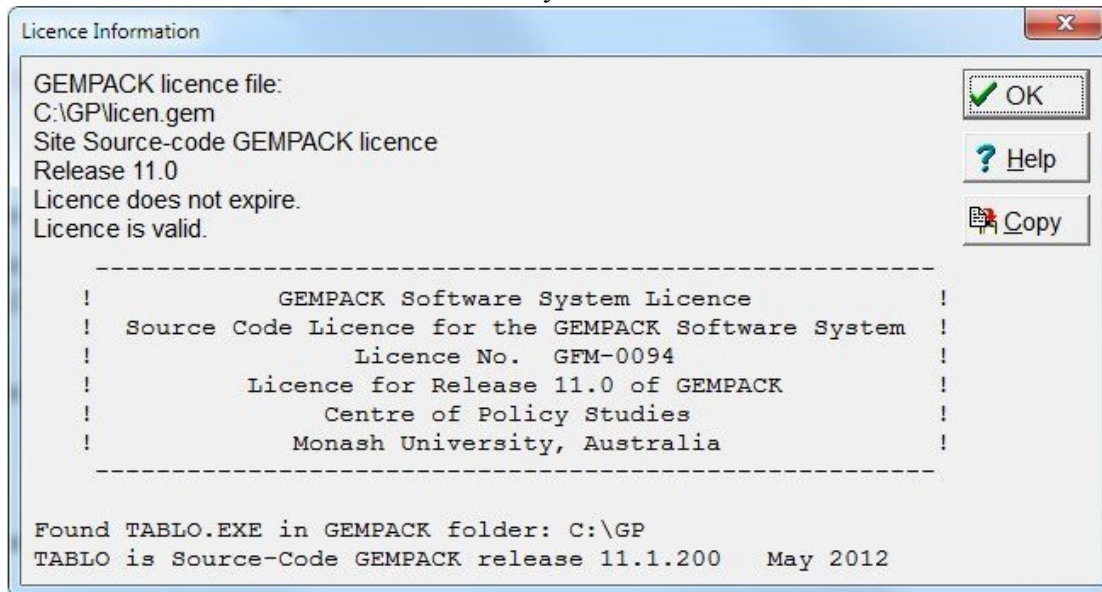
Licence Information

GEMPACK licence file:
C:\GP\licen.gem
Site Source-code GEMPACK licence
Release 11.0
Licence does not expire.
Licence is valid.

OK
Help
Copy

---------------------------------------------------------
! GEMPACK Software System Licence !
! Source Code Licence for the GEMPACK Software System !
! Licence No. GFM-0094 !
! Licence for Release 11.0 of GEMPACK !
! Centre of Policy Studies !
! Monash University, Australia !
---------------------------------------------------------

Found TABLO.EXE in GEMPACK folder: C:\GP
TABLO is Source-Code GEMPACK release 11.1.200 May 2012